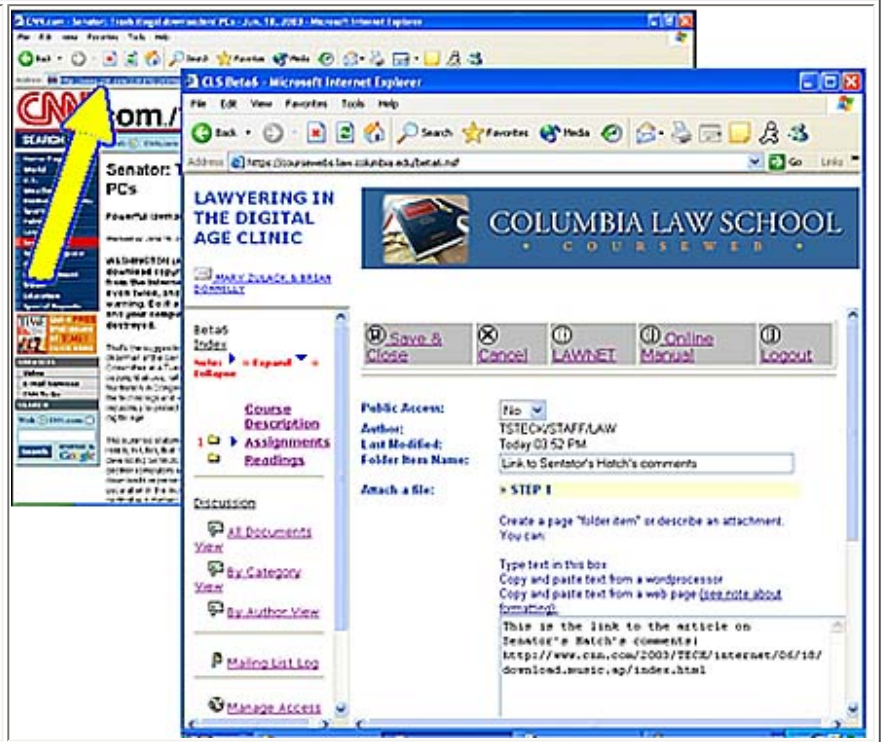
CNN.com - Senator: Trash illegal downloaders' PCs - Jun. 18, 2003 - Microsoft Internet Explorer

CLS Beta6 - Microsoft Internet Explorer

File Edit View Favorites Tools Help

Back Search Favorites Media

Address https://courseweb.law.columbia.edu/beta6.nsf Go Links

CNN.com

SEARCH

Senator: T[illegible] PCs

Powerful senat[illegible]

WASHINGTON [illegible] download copy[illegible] from the Internet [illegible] even twice, and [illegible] warning. Do it a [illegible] and your compu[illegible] destroyed.

LAWYERING IN THE DIGITAL AGE CLINIC

MARY ZULACK & BRIAN DONNELLY

COLUMBIA LAW SCHOOL
• COURSEWEB •

Beta6 Index

Note: = Expand = Collapse

Course Description
Assignments
Readings

Discussion

All Documents View

By Category View

By Author View

Mailing List Log

Manage Access

Save & Close | Cancel | LAWNET | Online Manual | Logout

Public Access: No

Author: TSTECH/STAFF/LAW

Last Modified: Today 03:52 PM

Folder Item Name: Link to Sentator's Hatch's comments

Attach a file: » STEP 1

Create a page "folder item" or describe an attachment. You can:

Type text in this box
Copy and paste text from a wordprocessor
Copy and paste text from a web page (see note about formatting).

This is the link to the article on Senator's Hatch's comments:
http://www.cnn.com/2003/TECH/internet/06/18/download.music.ap/index.html